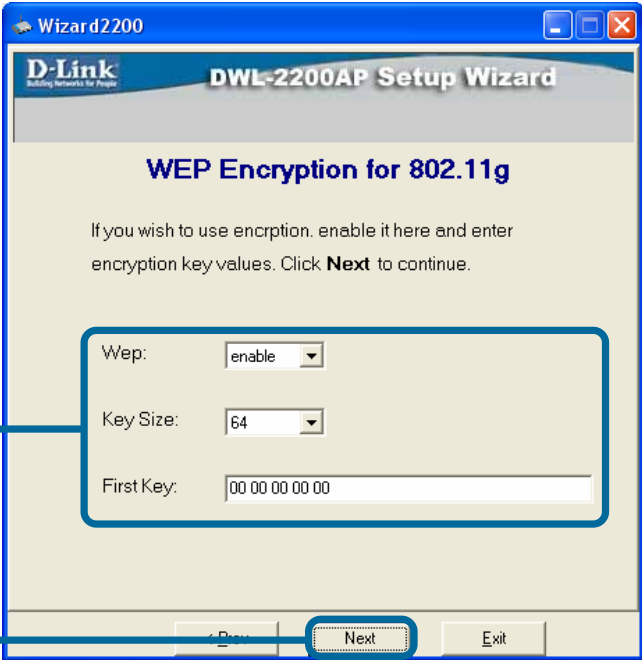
Wizard2200

D-Link
Building Networks for People

DWL-2200AP Setup Wizard

WEP Encryption for 802.11g

If you wish to use encrption. enable it here and enter encryption key values. Click **Next** to continue.

Wep: enable

Key Size: 64

First Key: 00 00 00 00 00

< Prev

Next

Exit